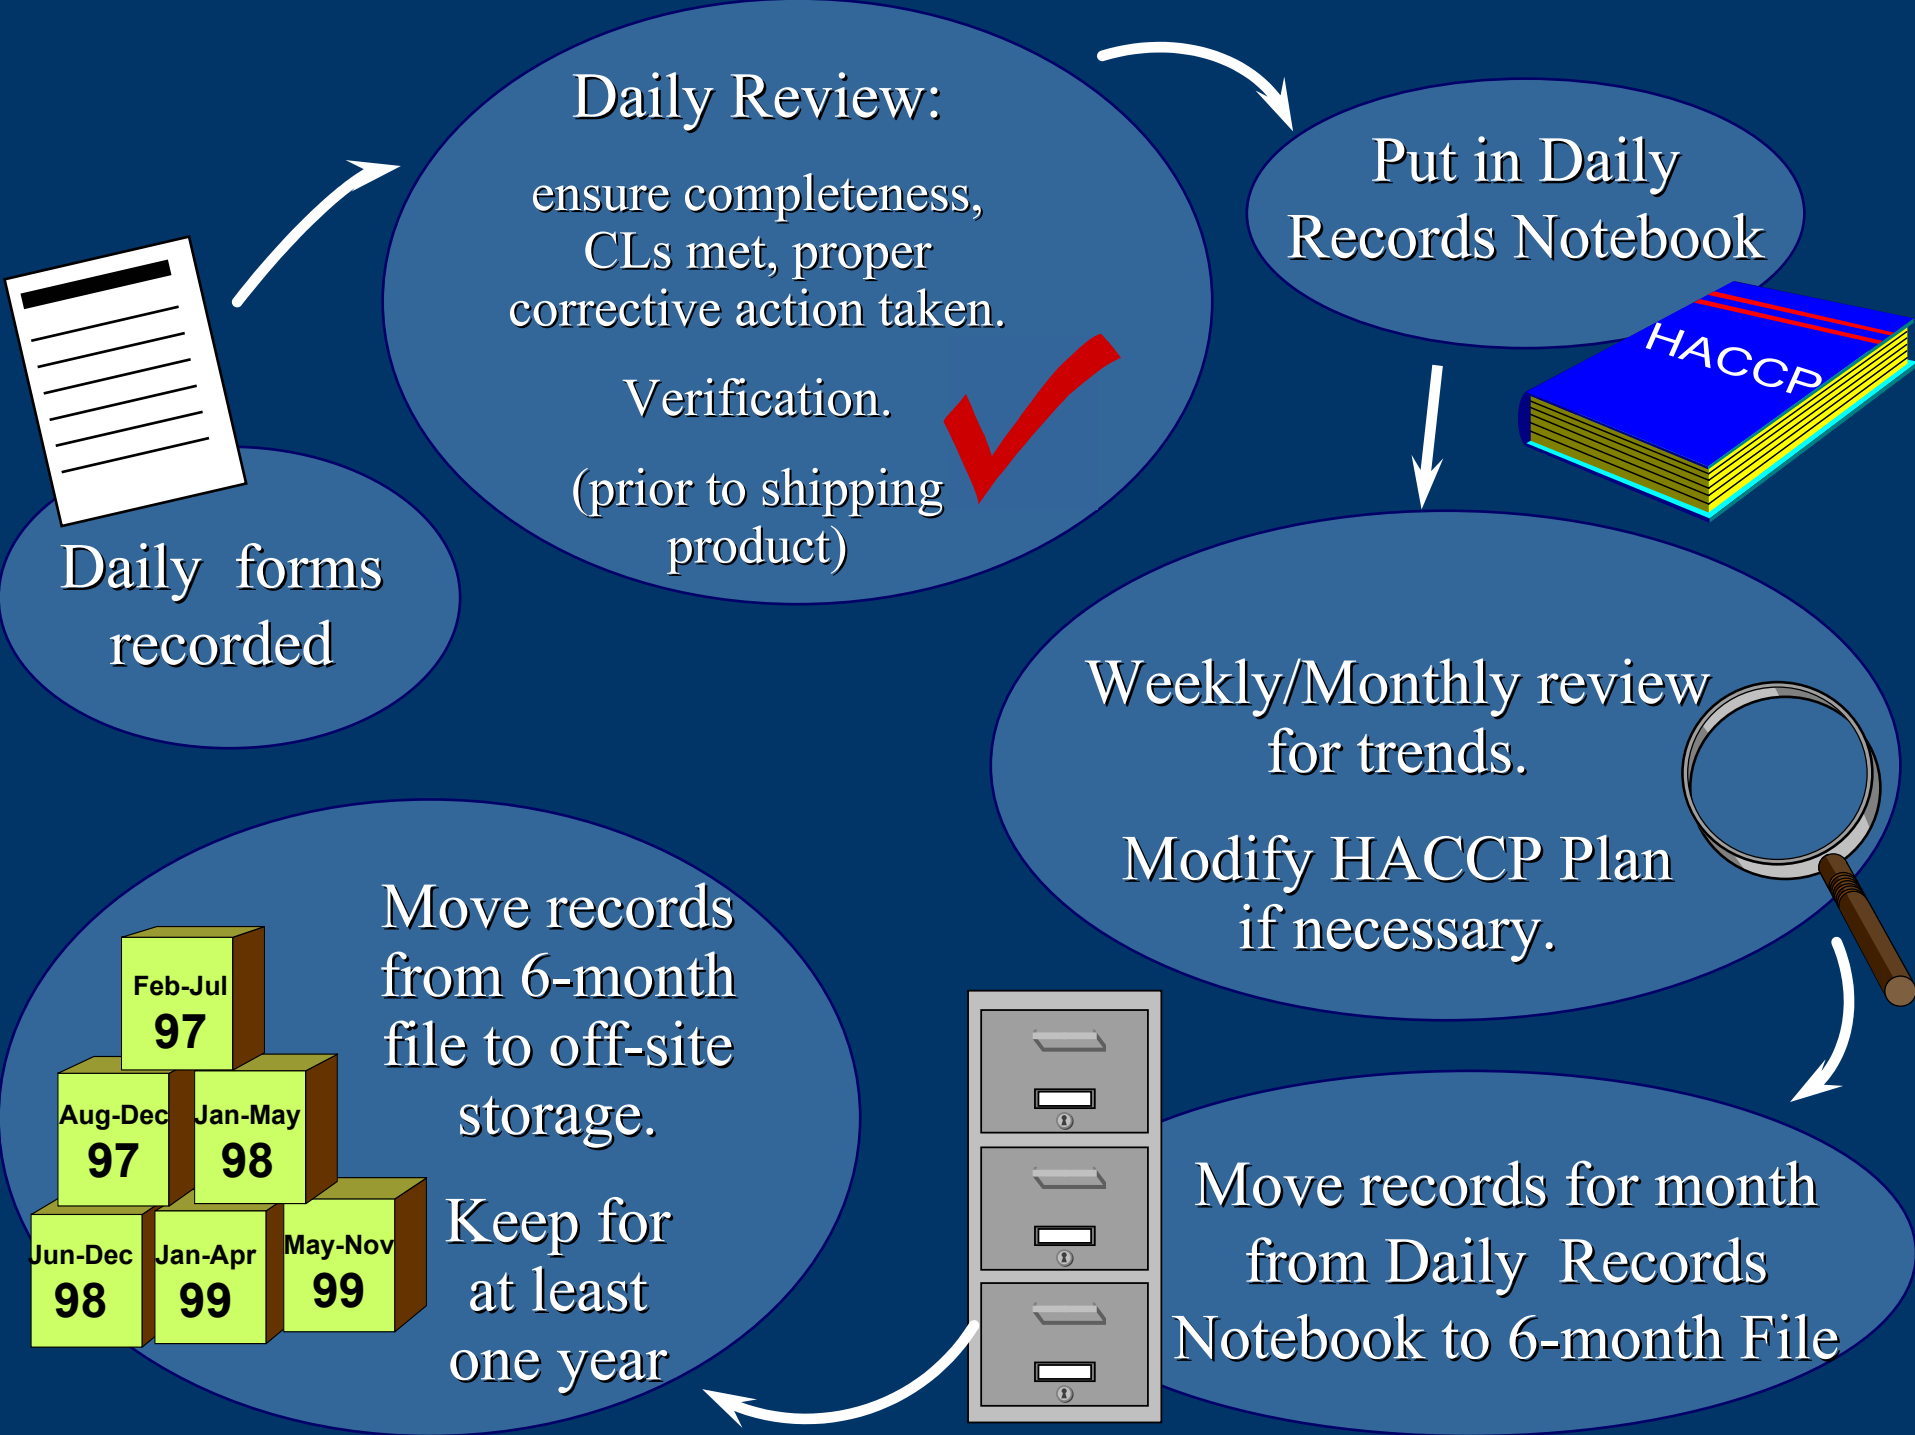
Daily forms recorded

Daily Review:

ensure completeness, CLs met, proper corrective action taken.

Verification.

(prior to shipping product)

Put in Daily Records Notebook

HACCP

Weekly/Monthly review for trends.

Modify HACCP Plan if necessary.

Move records for month from Daily Records Notebook to 6-month File

Move records from 6-month file to off-site storage.

Keep for at least one year

Feb-Jul 97

Aug-Dec 97

Jan-May 98

Jun-Dec 98

Jan-Apr 99

May-Nov 99